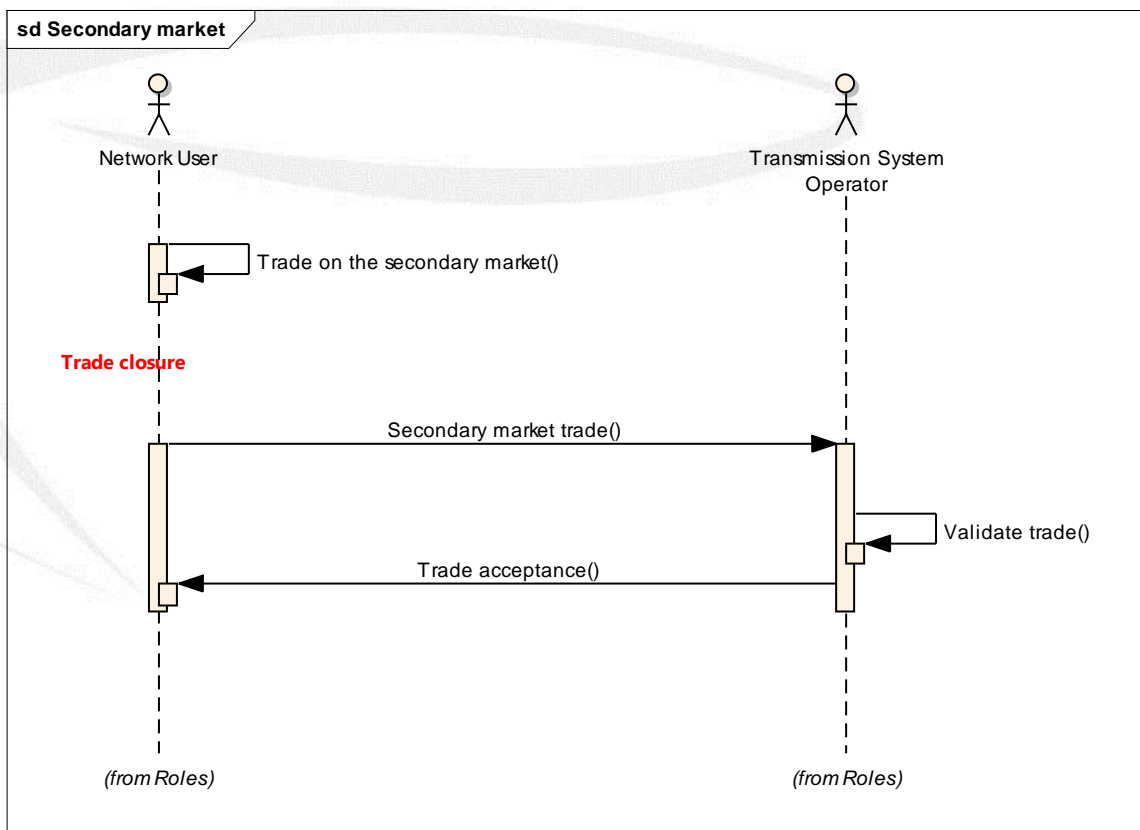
sd Secondary market

Network User

Transmission System Operator

Trade on the secondary market()

Trade closure

Secondary market trade()

Validate trade()

Trade acceptance()

(from Roles)

(from Roles)